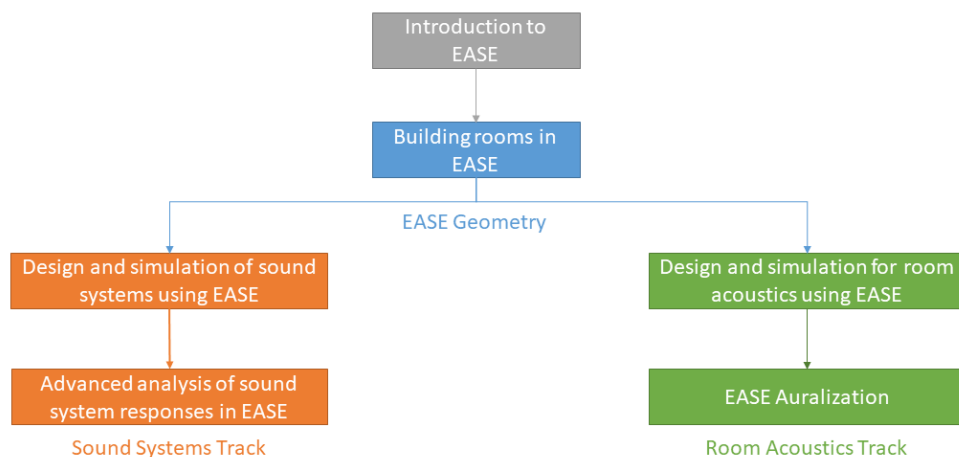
Introduction to EASE

Building rooms in EASE

EASE Geometry

Design and simulation of sound systems using EASE

Advanced analysis of sound system responses in EASE

Sound Systems Track

Design and simulation for room acoustics using EASE

EASE Auralization

Room Acoustics Track